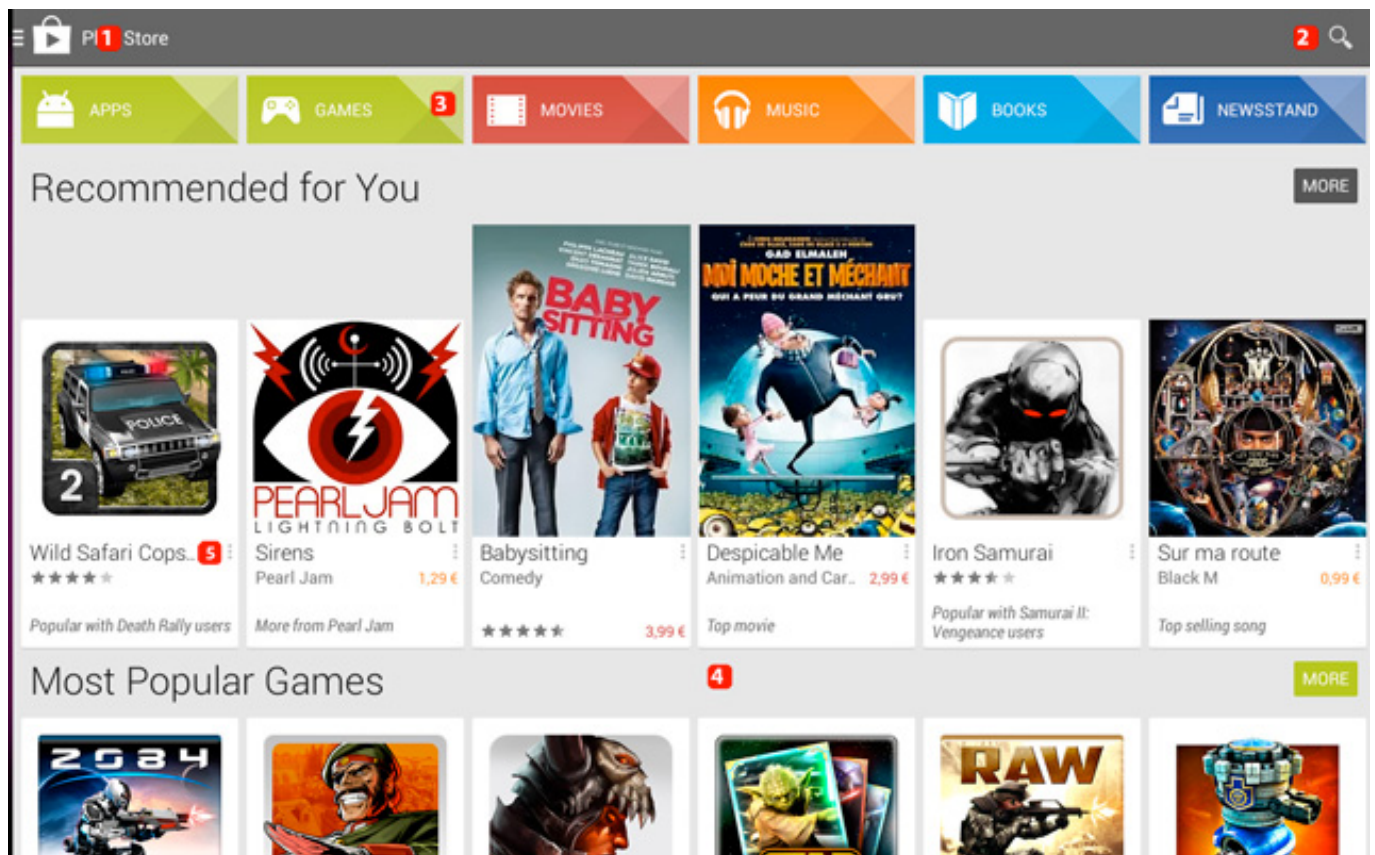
Pl 1 Store 2

APPS GAMES 3 MOVIES MUSIC BOOKS NEWSSTAND

Recommended for You MORE

2
Wild Safari Cops.. 5
Popular with Death Rally users

PEARL JAM LIGHTNING BOLT
Sirens
Pearl Jam 1,29 €
More from Pearl Jam

BABY SITTING
Babysitting
Comedy
3,99 €

GAD ELMALEH
MOI MOCHE ET MÉCHANT
QUI A PEUR DU GRAND MÉCHANT GRU?
Despicable Me
Animation and Car.. 2,99 €
Top movie

Iron Samurai
Popular with Samurai II: Vengeance users

Sur ma route
Black M 0,99 €
Top selling song

Most Popular Games 4 MORE

2084
RAW